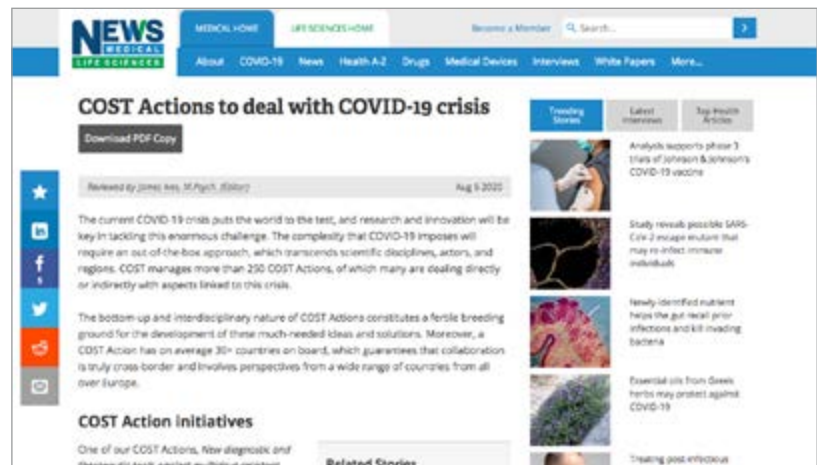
NEWS MEDICAL LIFE SCIENCES

MEDICAL HOME | LIFE SCIENCES HOME | Become a Member | Search...

About | COVID-19 | News | Health A-Z | Drugs | Medical Devices | Interviews | White Papers | More...

COST Actions to deal with COVID-19 crisis

Download PDF Copy

Reviewed by James Ives, M.Psych. (Editor) | Aug 5 2020

The current COVID-19 crisis puts the world to the test, and research and innovation will be key in tackling this enormous challenge. The complexity that COVID-19 imposes will require an out-of-the-box approach, which transcends scientific disciplines, actors, and regions. COST manages more than 250 COST Actions, of which many are dealing directly or indirectly with aspects linked to this crisis.

The bottom-up and interdisciplinary nature of COST Actions constitutes a fertile breeding ground for the development of these much-needed ideas and solutions. Moreover, a COST Action has on average 30+ countries on board, which guarantees that collaboration is truly cross-border and involves perspectives from a wide range of countries from all over Europe.

COST Action initiatives

One of our COST Actions, New diagnostic and therapeutic tools against multidrug resistant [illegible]

Related Stories

Trending Stories | Latest Interviews | Top Health Articles

Analysis supports phase 3 trials of Johnson & Johnson's COVID-19 vaccine

Study reveals possible SARS-CoV-2 escape mutant that may re-infect immune individuals

Newly-identified nutrient helps the gut recall prior infections and kill invading bacteria

Essential oils from Greek herbs may protect against COVID-19

Treating post-infectious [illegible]